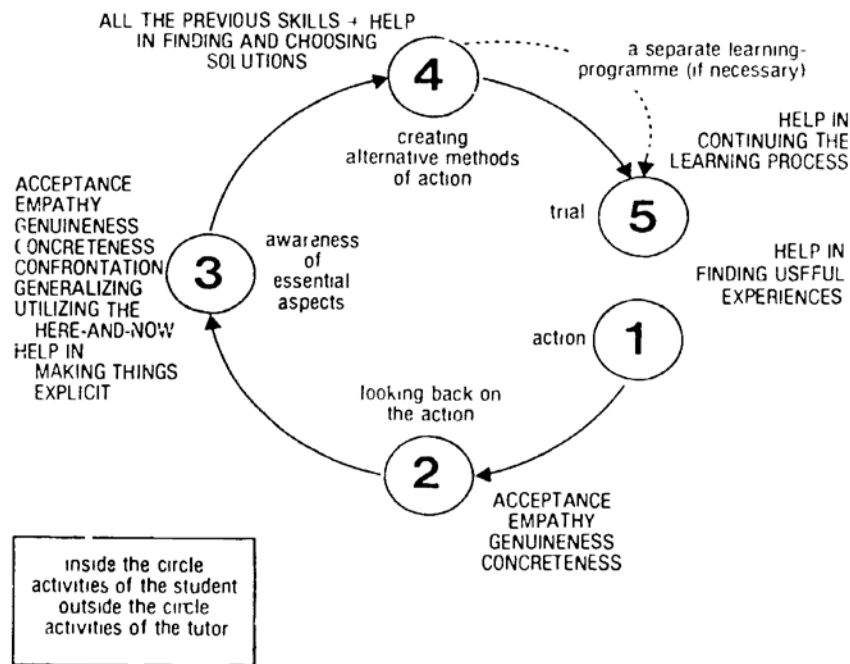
ALL THE PREVIOUS SKILLS + HELP IN FINDING AND CHOOSING SOLUTIONS

4

a separate learning-programme (if necessary)

creating alternative methods of action

HELP IN CONTINUING THE LEARNING PROCESS

ACCEPTANCE
EMPATHY
GENUINENESS
CONCRETENESS
CONFRONTATION
GENERALIZING
UTILIZING THE HERE-AND-NOW
HELP IN MAKING THINGS EXPLICIT

3

awareness of essential aspects

trial

5

HELP IN FINDING USFFUL EXPERIENCES

action

1

looking back on the action

2

ACCEPTANCE
EMPATHY
GENUINENESS
CONCRETENESS

inside the circle activities of the student
outside the circle activities of the tutor